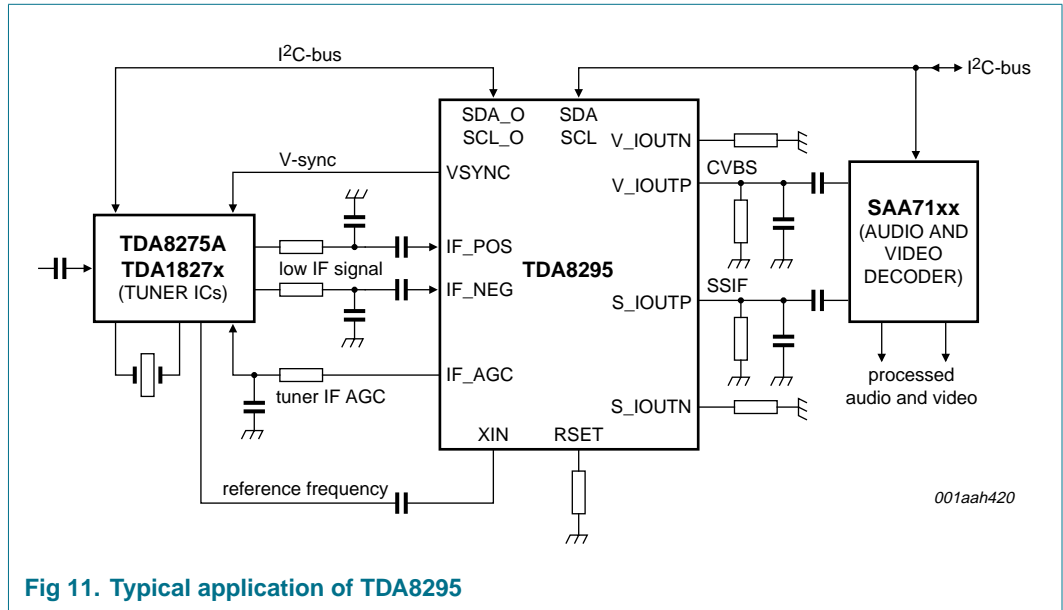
$I^2C$-bus

$I^2C$-bus

SDA_O
SCL_O

SDA
SCL

V_IOUTN

V-sync

VSYNC

V_IOUTP

CVBS

SAA71xx
(AUDIO AND VIDEO DECODER)

TDA8275A
TDA1827x
(TUNER ICs)

IF_POS

low IF signal

TDA8295

IF_NEG

SSIF

S_IOUTP

IF_AGC

tuner IF AGC

processed audio and video

S_IOUTN

XIN

RSET

reference frequency

001aah420

Fig 11. Typical application of TDA8295